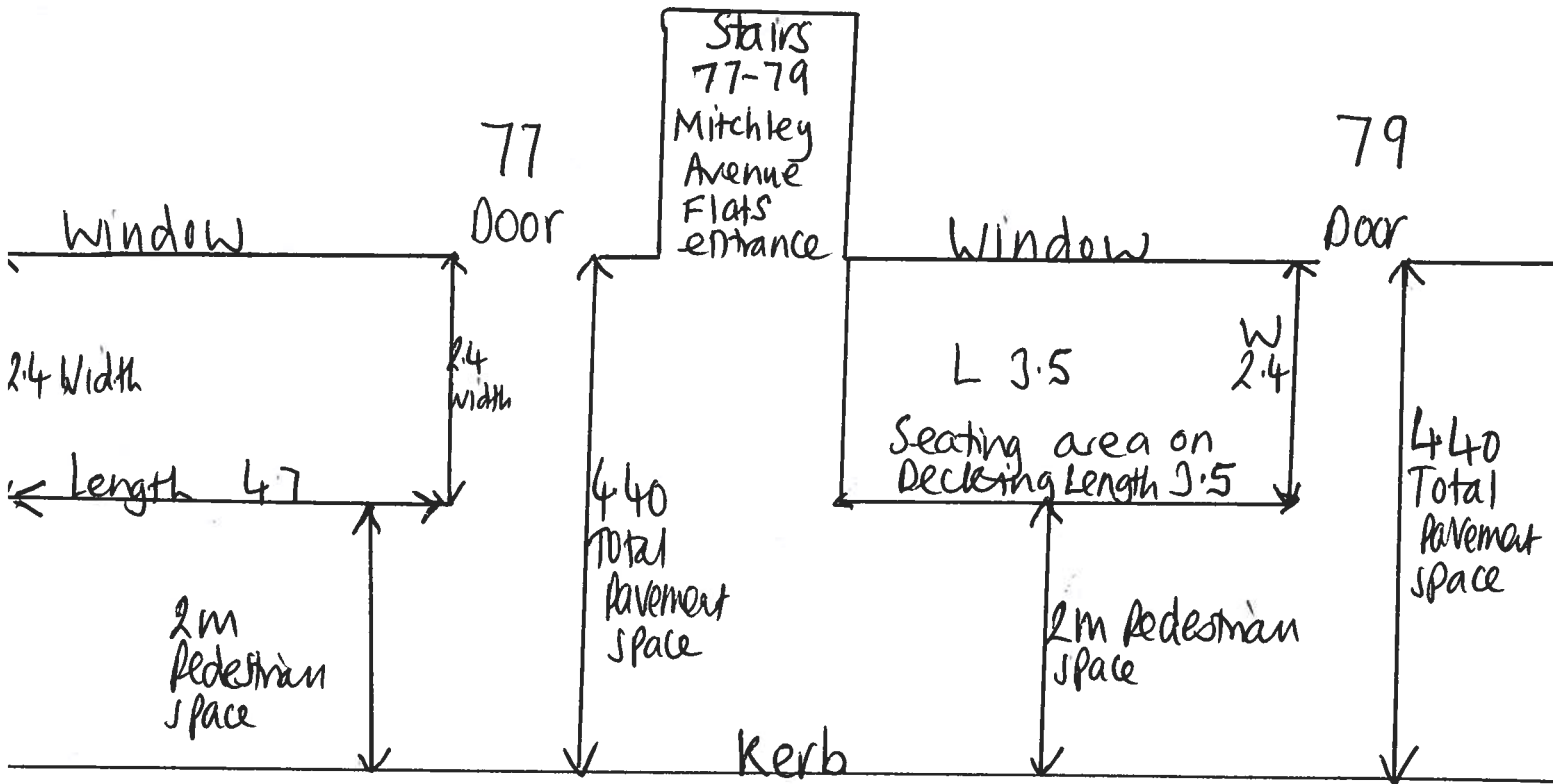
Stairs 77-79 Mitchley Avenue Flats entrance

77

Door

Window

79

Door

Window

2.4 Width

2.4 width

Length 4.7

L 3.5

W 2.4

Seating area on Decking Length 3.5

440 Total Pavement space

440 Total Pavement space

2m Pedestrian space

2m Pedestrian space

Kerb